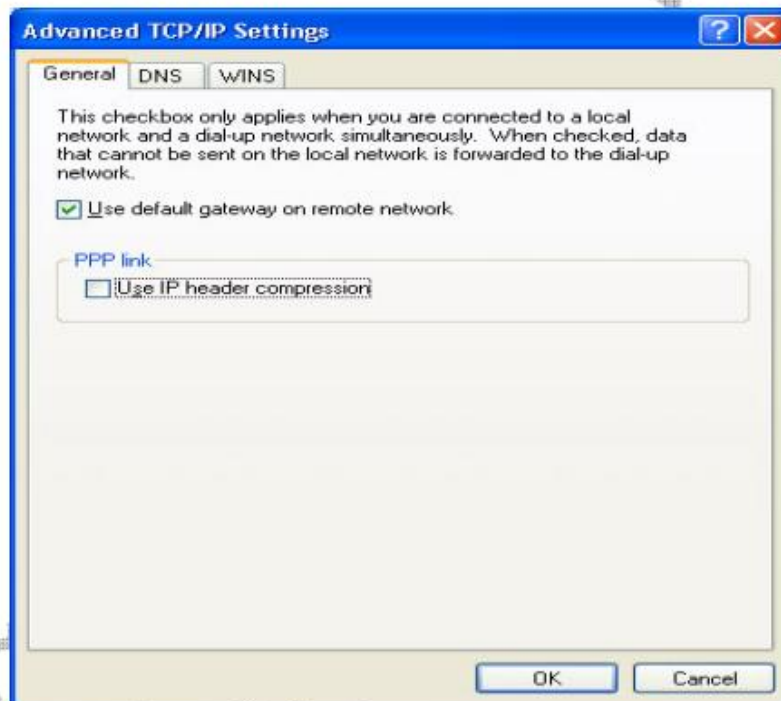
Advanced TCP/IP Settings

?

General DNS WINS

This checkbox only applies when you are connected to a local network and a dial-up network simultaneously. When checked, data that cannot be sent on the local network is forwarded to the dial-up network.

Use default gateway on remote network

PPP link

Use IP header compression

OK Cancel